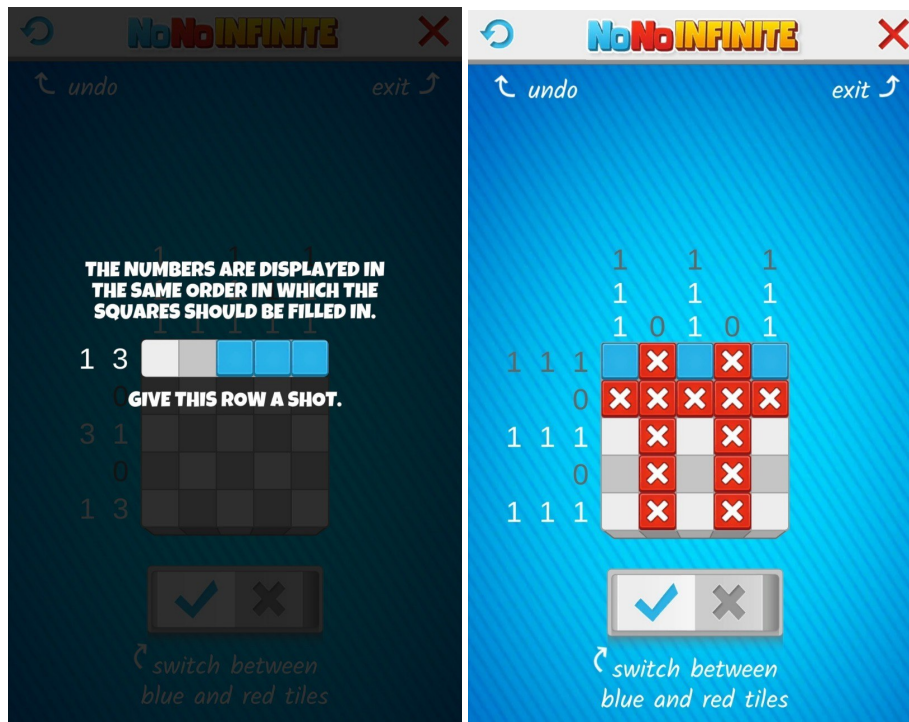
NoNo INFINITE

undo

exit

THE NUMBERS ARE DISPLAYED IN THE SAME ORDER IN WHICH THE SQUARES SHOULD BE FILLED IN.

1 3

GIVE THIS ROW A SHOT.

3 1

0

1 3

switch between blue and red tiles

NoNo INFINITE

undo

exit

| | 1 | | 1 | | 1 |
|---|---|---|---|---|---|
| | 1 | | 1 | | 1 |
| | 1 | 0 | 1 | 0 | 1 |
| 1 1 1 | | | | | |
| 0 | | | | | |
| 1 1 1 | | | | | |
| 0 | | | | | |
| 1 1 1 | | | | | |

switch between blue and red tiles